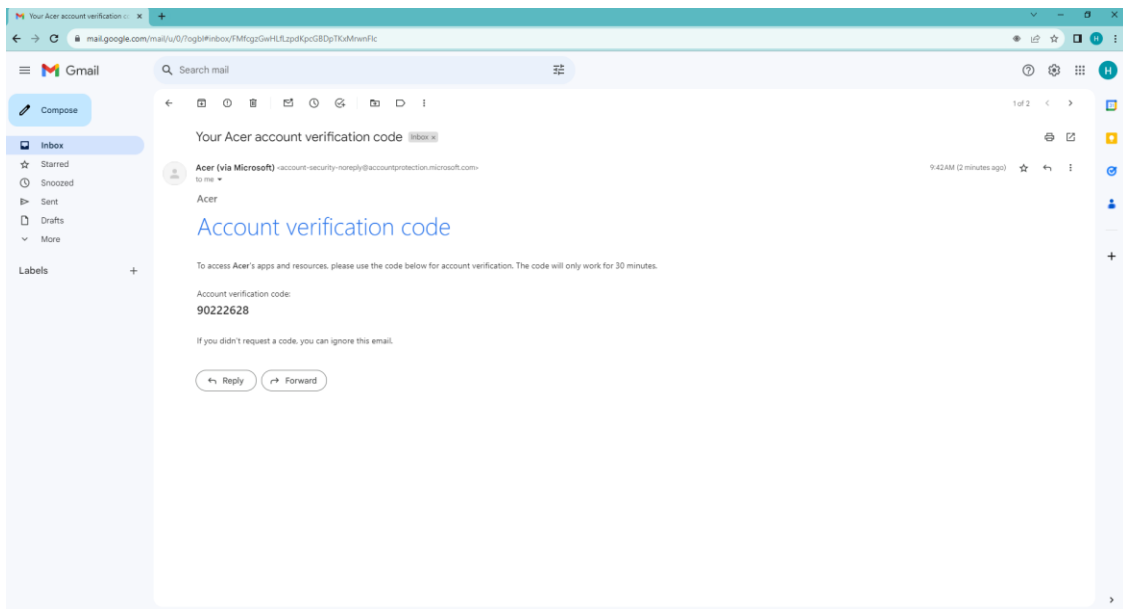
Your Acer account verification co
mail.google.com/mail/u/0/?ogbl#inbox/FMfcgzGwHLfLzpdKpcGBDpTKxMrwnFlc

Gmail
Search mail
H

Compose
Inbox
Starred
Snoozed
Sent
Drafts
More

Labels +

1 of 2

Your Acer account verification code Inbox ×

Acer (via Microsoft) <account-security-noreply@accountprotection.microsoft.com>
to me
9:42 AM (2 minutes ago)

Acer

Account verification code

To access Acer's apps and resources, please use the code below for account verification. The code will only work for 30 minutes.

Account verification code:
90222628

If you didn't request a code, you can ignore this email.

Reply
Forward